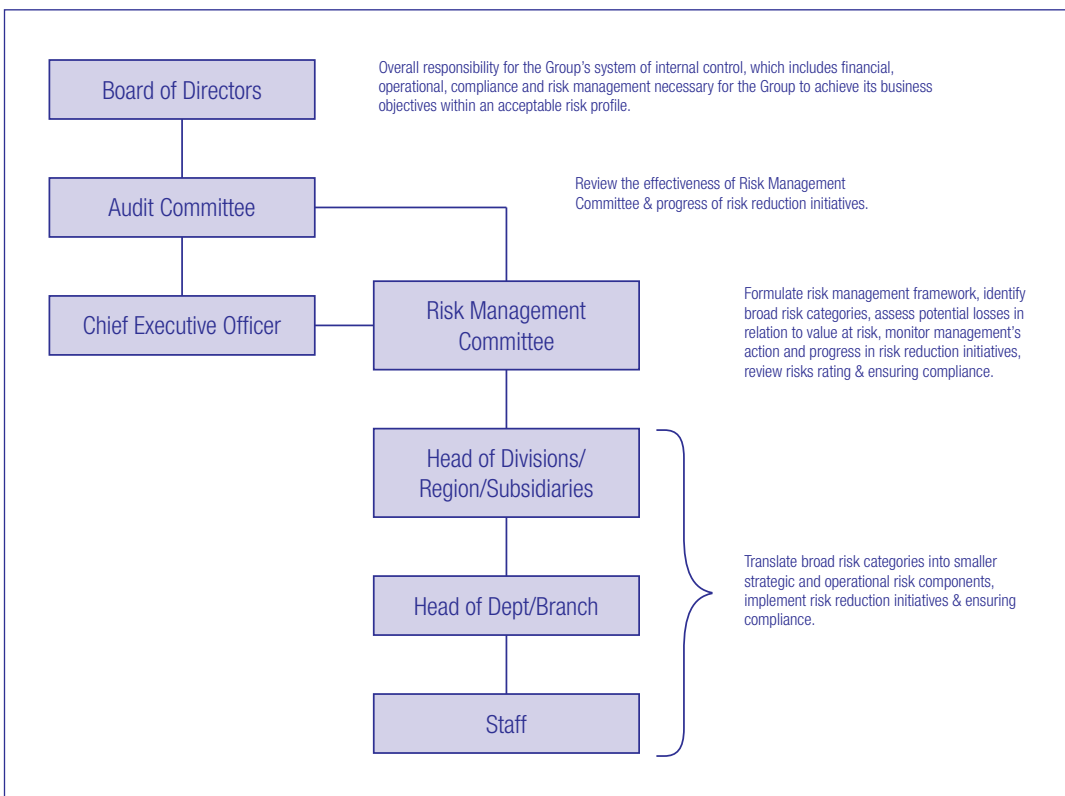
Board of Directors

Overall responsibility for the Group's system of internal control, which includes financial, operational, compliance and risk management necessary for the Group to achieve its business objectives within an acceptable risk profile.

Audit Committee

Review the effectiveness of Risk Management Committee & progress of risk reduction initiatives.

Chief Executive Officer

Risk Management Committee

Formulate risk management framework, identify broad risk categories, assess potential losses in relation to value at risk, monitor management's action and progress in risk reduction initiatives, review risks rating & ensuring compliance.

Head of Divisions/ Region/Subsidiaries

Head of Dept/Branch

Staff

Translate broad risk categories into smaller strategic and operational risk components, implement risk reduction initiatives & ensuring compliance.